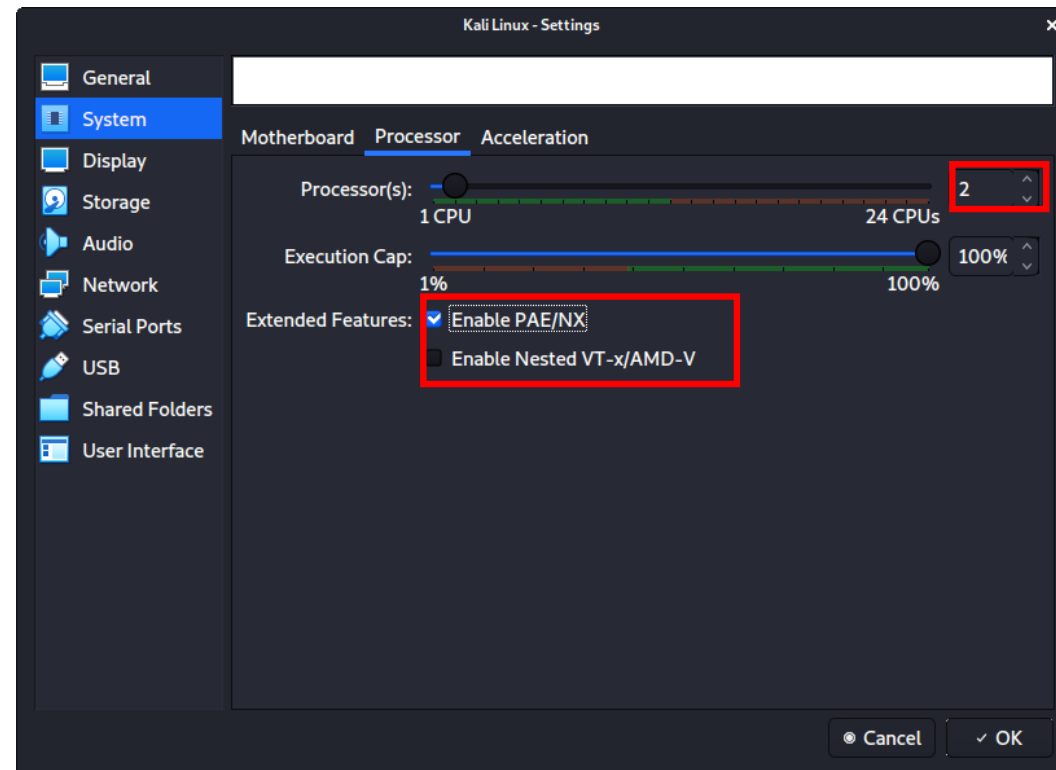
Kali Linux - Settings

General
System
Display
Storage
Audio
Network
Serial Ports
USB
Shared Folders
User Interface

Motherboard Processor Acceleration

Processor(s): 2
1 CPU 24 CPUs

Execution Cap: 100%
1% 100%

Extended Features: Enable PAE/NX
Enable Nested VT-x/AMD-V

Cancel OK